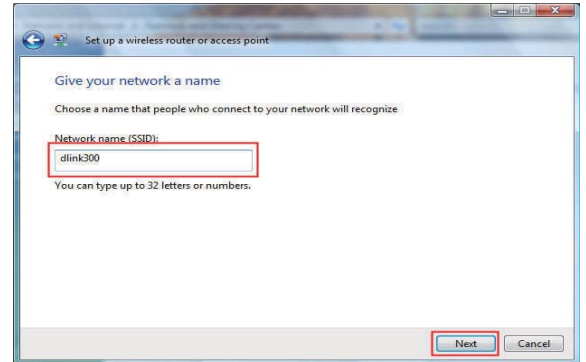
Set up a wireless router or access point

Give your network a name

Choose a name that people who connect to your network will recognize

Network name (SSID):

dlink300

You can type up to 32 letters or numbers.

Next

Cancel